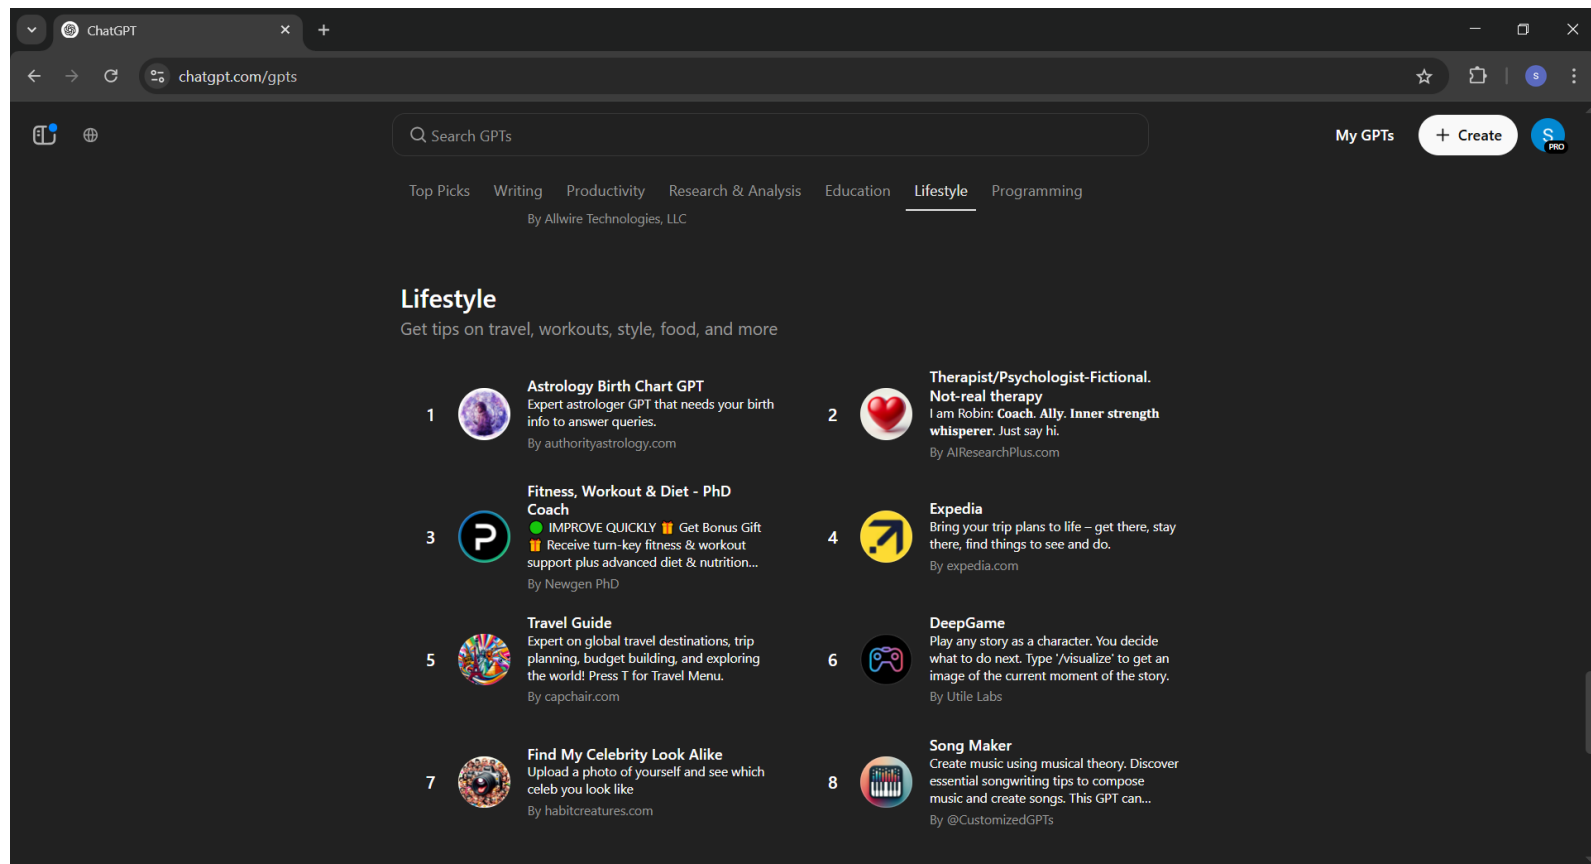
ChatGPT

chatgpt.com/gpts

Search GPTs

My GPTs

+ Create

S
PRO

Top Picks Writing Productivity Research & Analysis Education Lifestyle Programming

By Allwire Technologies, LLC

Lifestyle

Get tips on travel, workouts, style, food, and more

1 Astrology Birth Chart GPT
Expert astrologer GPT that needs your birth info to answer queries.
By authorityastrology.com

2 Therapist/Psychologist-Fictional. Not-real therapy
I am Robin: **Coach**. **Ally**. **Inner strength whisperer**. Just say hi.
By AIResearchPlus.com

3 Fitness, Workout & Diet - PhD Coach
🟢 IMPROVE QUICKLY 🎁 Get Bonus Gift 🎁 Receive turn-key fitness & workout support plus advanced diet & nutrition...
By Newgen PhD

4 Expedia
Bring your trip plans to life – get there, stay there, find things to see and do.
By expedia.com

5 Travel Guide
Expert on global travel destinations, trip planning, budget building, and exploring the world! Press T for Travel Menu.
By capchair.com

6 DeepGame
Play any story as a character. You decide what to do next. Type '/visualize' to get an image of the current moment of the story.
By Utile Labs

7 Find My Celebrity Look Alike
Upload a photo of yourself and see which celeb you look like
By habitcreatures.com

8 Song Maker
Create music using musical theory. Discover essential songwriting tips to compose music and create songs. This GPT can...
By @CustomizedGPTs